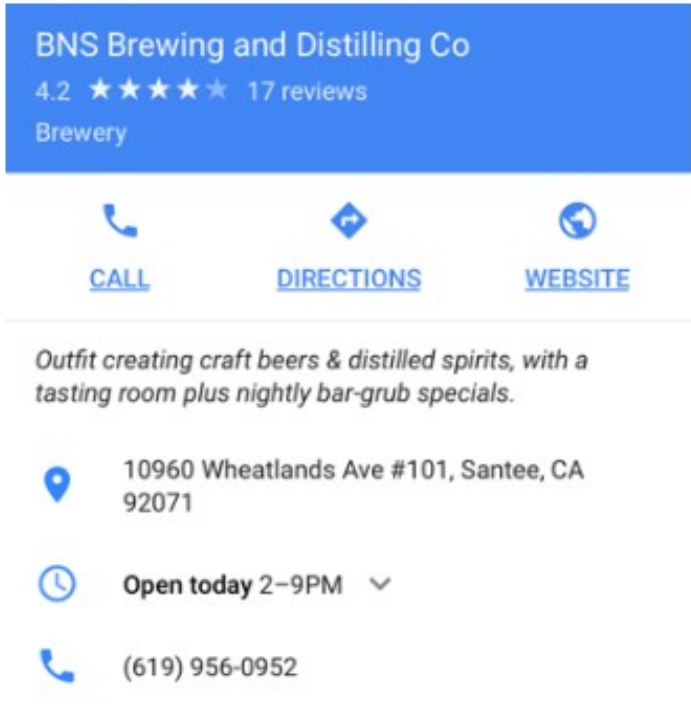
BNS Brewing and Distilling Co
4.2 ★★★★★ 17 reviews
Brewery

CALL DIRECTIONS WEBSITE

Outfit creating craft beers & distilled spirits, with a tasting room plus nightly bar-grub specials.

10960 Wheatlands Ave #101, Santee, CA 92071

Open today 2–9PM

(619) 956-0952